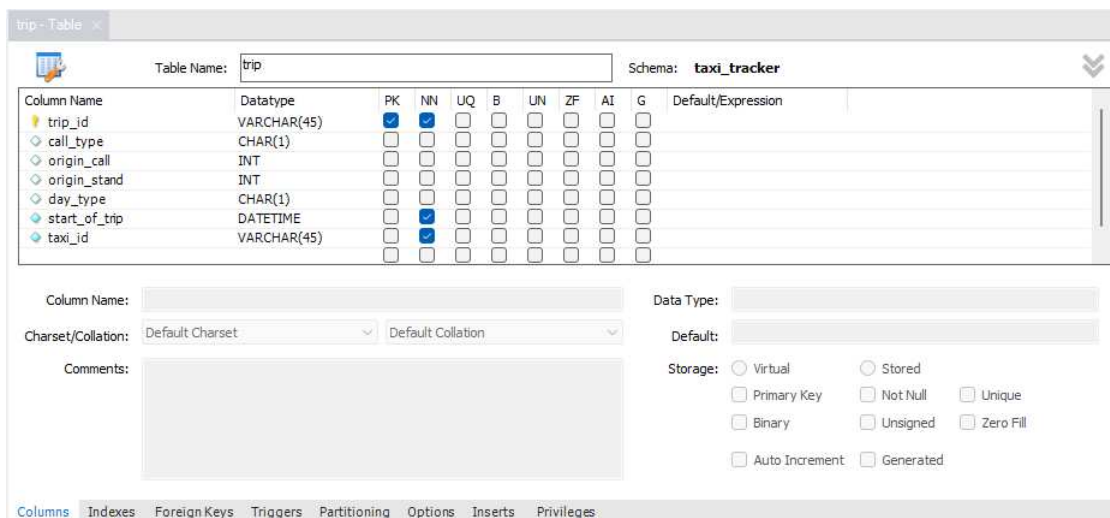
trip - Table ×

Table Name: trip

Schema: taxi_tracker

| Column Name | Datatype | PK | NN | UQ | B | UN | ZF | AI | G | Default/Expression |
|---|---|---|---|---|---|---|---|---|---|---|
| trip_id | VARCHAR(45) | ☑ | ☑ | ☐ | ☐ | ☐ | ☐ | ☐ | ☐ | |
| call_type | CHAR(1) | ☐ | ☐ | ☐ | ☐ | ☐ | ☐ | ☐ | ☐ | |
| origin_call | INT | ☐ | ☐ | ☐ | ☐ | ☐ | ☐ | ☐ | ☐ | |
| origin_stand | INT | ☐ | ☐ | ☐ | ☐ | ☐ | ☐ | ☐ | ☐ | |
| day_type | CHAR(1) | ☐ | ☐ | ☐ | ☐ | ☐ | ☐ | ☐ | ☐ | |
| start_of_trip | DATETIME | ☐ | ☑ | ☐ | ☐ | ☐ | ☐ | ☐ | ☐ | |
| taxi_id | VARCHAR(45) | ☐ | ☑ | ☐ | ☐ | ☐ | ☐ | ☐ | ☐ | |

Column Name:

Data Type:

Charset/Collation: Default Charset Default Collation

Default:

Comments:

Storage: Virtual Stored

Primary Key Not Null Unique

Binary Unsigned Zero Fill

Auto Increment Generated

Columns Indexes Foreign Keys Triggers Partitioning Options Inserts Privileges